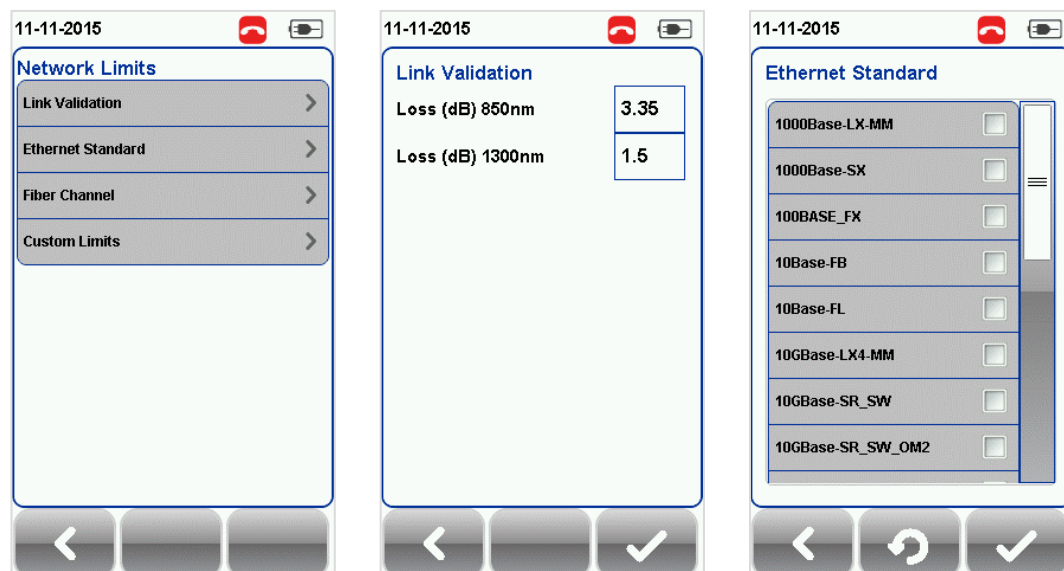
11-11-2015

Network Limits

Link Validation

Ethernet Standard

Fiber Channel

Custom Limits

11-11-2015

Link Validation

| Loss (dB) 850nm | 3.35 |
|---|---|
| Loss (dB) 1300nm | 1.5 |

11-11-2015

Ethernet Standard

1000Base-LX-MM

1000Base-SX

100BASE_FX

10Base-FB

10Base-FL

10GBase-LX4-MM

10GBase-SR_SW

10GBase-SR_SW_OM2